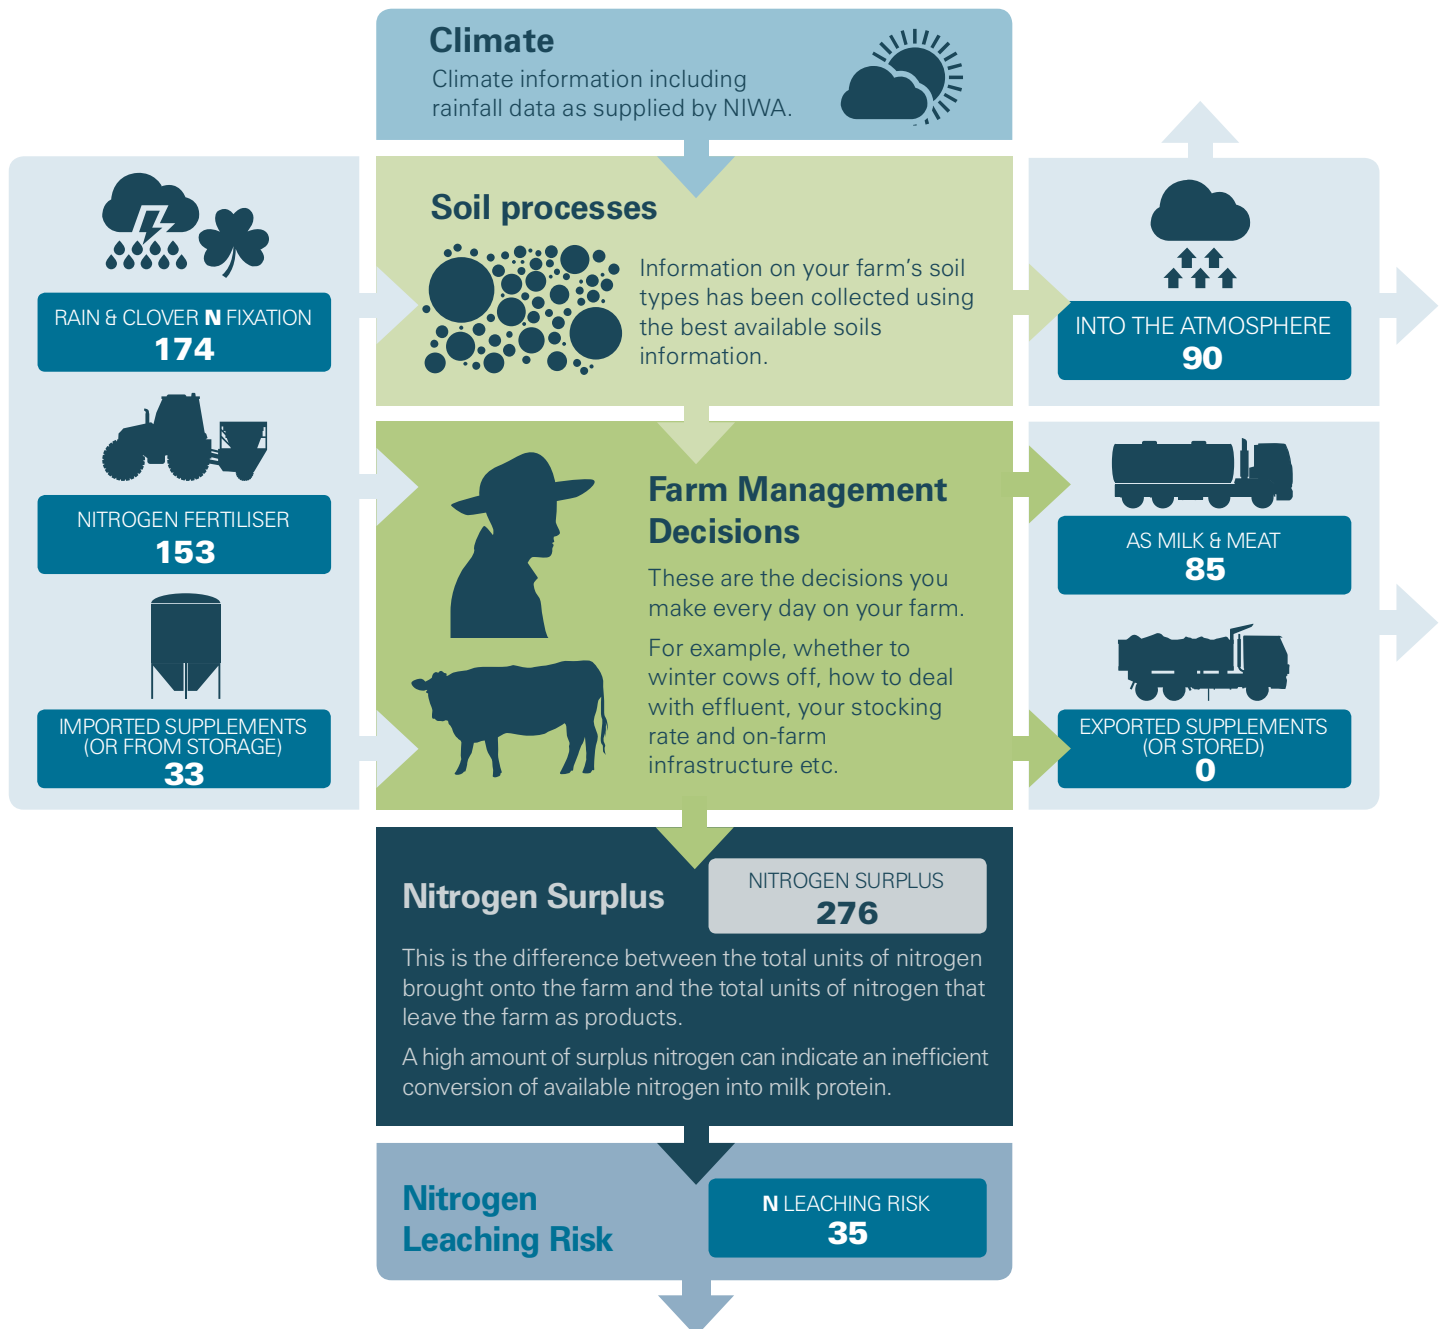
Climate
Climate information including rainfall data as supplied by NIWA.

RAIN & CLOVER N FIXATION
174

NITROGEN FERTILISER
153

IMPORTED SUPPLEMENTS (OR FROM STORAGE)
33

Soil processes
Information on your farm's soil types has been collected using the best available soils information.

INTO THE ATMOSPHERE
90

Farm Management Decisions
These are the decisions you make every day on your farm.

For example, whether to winter cows off, how to deal with effluent, your stocking rate and on-farm infrastructure etc.

AS MILK & MEAT
85

EXPORTED SUPPLEMENTS (OR STORED)
0

Nitrogen Surplus

NITROGEN SURPLUS
276

This is the difference between the total units of nitrogen brought onto the farm and the total units of nitrogen that leave the farm as products.

A high amount of surplus nitrogen can indicate an inefficient conversion of available nitrogen into milk protein.

Nitrogen Leaching Risk

N LEACHING RISK
35